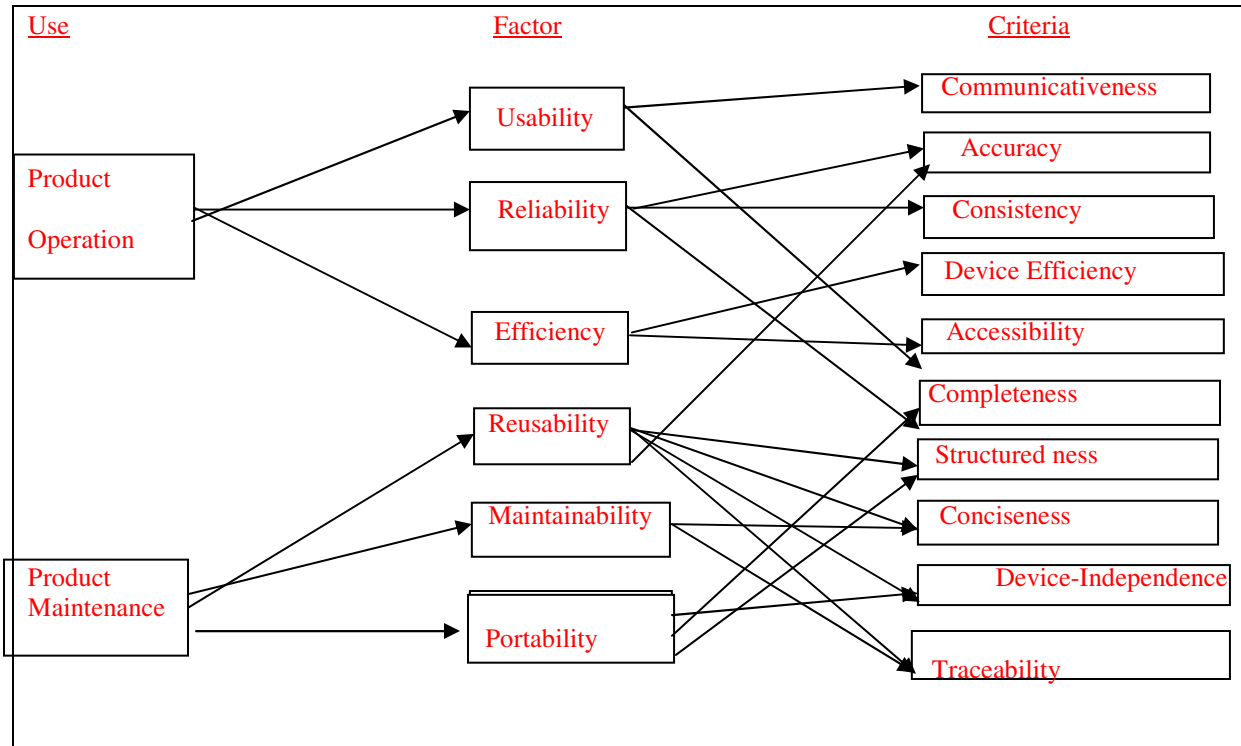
Use

Factor

Criteria

Product Operation

Product Maintenance

Usability

Reliability

Efficiency

Reusability

Maintainability

Portability

Communicativeness

Accuracy

Consistency

Device Efficiency

Accessibility

Completeness

Structured ness

Conciseness

Device-Independence

Traceability